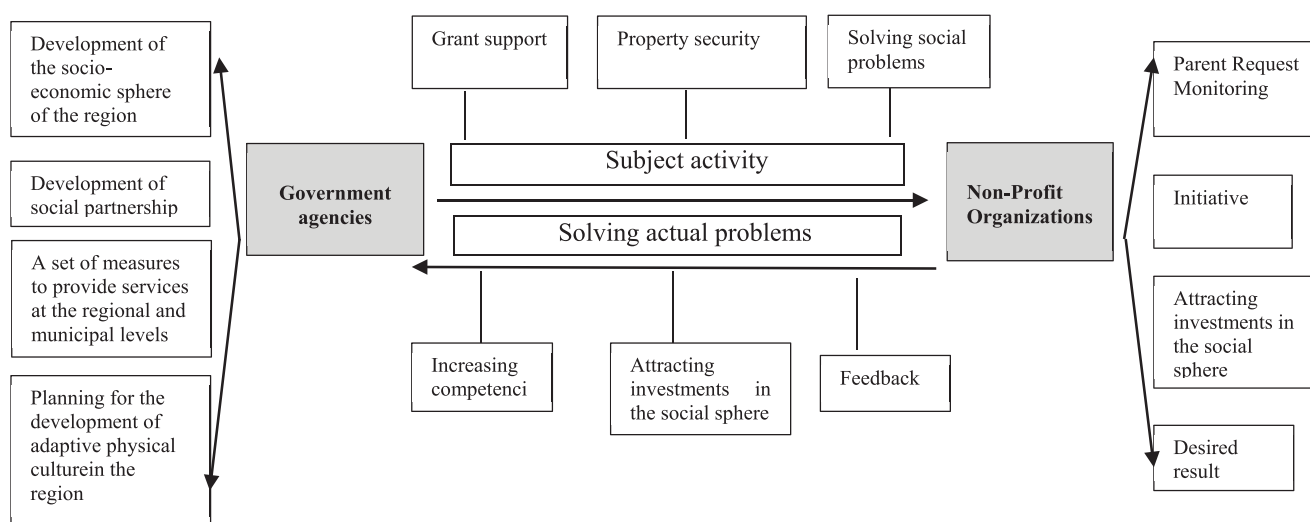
Development of the socio-economic sphere of the region

Development of social partnership

A set of measures to provide services at the regional and municipal levels

Planning for the development of adaptive physical culturein the region

Grant support

Property security

Solving social problems

Government agencies

Subject activity

Solving actual problems

Non-Profit Organizations

Increasing competenci

Attracting investments in the social sphere

Feedback

Parent Request Monitoring

Initiative

Attracting investments in the social sphere

Desired result